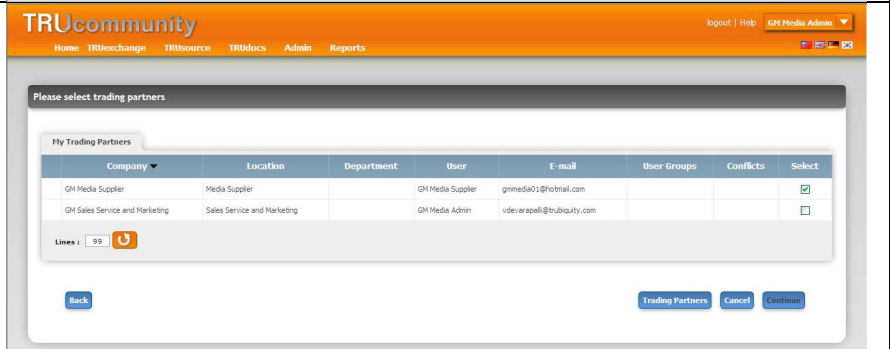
TRUcommunity

logout | Help GM Media Admin

Home TRUexchange TRUsource TRUdocs Admin Reports

Please select trading partners

My Trading Partners

| Company | Location | Department | User | E-mail | User Groups | Conflicts | Select |
|---|---|---|---|---|---|---|---|
| GM Media Supplier | Media Supplier | | GM Media Supplier | gmmedia01@hotmail.com | | | ☑ |
| GM Sales Service and Marketing | Sales Service and Marketing | | GM Media Admin | vdevarapalli@trubiquity.com | | | ☐ |

Lines : 99

Back

Trading Partners Cancel Continue